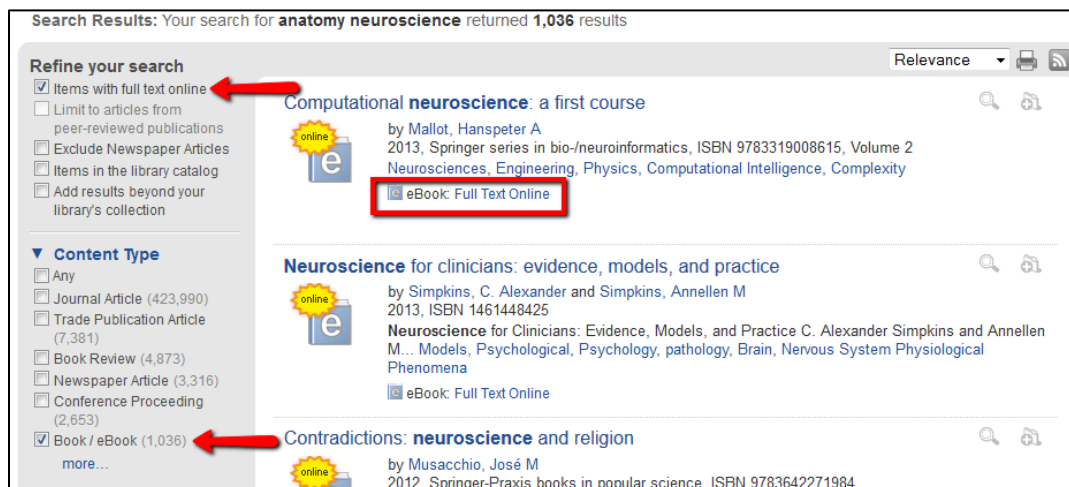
Search Results: Your search for anatomy neuroscience returned 1,036 results

Refine your search

Items with full text online
Limit to articles from peer-reviewed publications
Exclude Newspaper Articles
Items in the library catalog
Add results beyond your library's collection

▼ Content Type

Any
Journal Article (423,990)
Trade Publication Article (7,381)
Book Review (4,873)
Newspaper Article (3,316)
Conference Proceeding (2,653)
Book / eBook (1,036)
more...

Relevance

Computational neuroscience: a first course

online

by Mallot, Hanspeter A
2013, Springer series in bio-/neuroinformatics, ISBN 9783319008615, Volume 2
Neurosciences, Engineering, Physics, Computational Intelligence, Complexity
eBook: Full Text Online

Neuroscience for clinicians: evidence, models, and practice

online

by Simpkins, C. Alexander and Simpkins, Annellen M
2013, ISBN 1461448425
Neuroscience for Clinicians: Evidence, Models, and Practice C. Alexander Simpkins and Annellen M... Models, Psychological, Psychology, pathology, Brain, Nervous System Physiological Phenomena
eBook: Full Text Online

Contradictions: neuroscience and religion

online

by Musacchio, José M
2012, Springer-Praxis books in popular science, ISBN 9783642271984